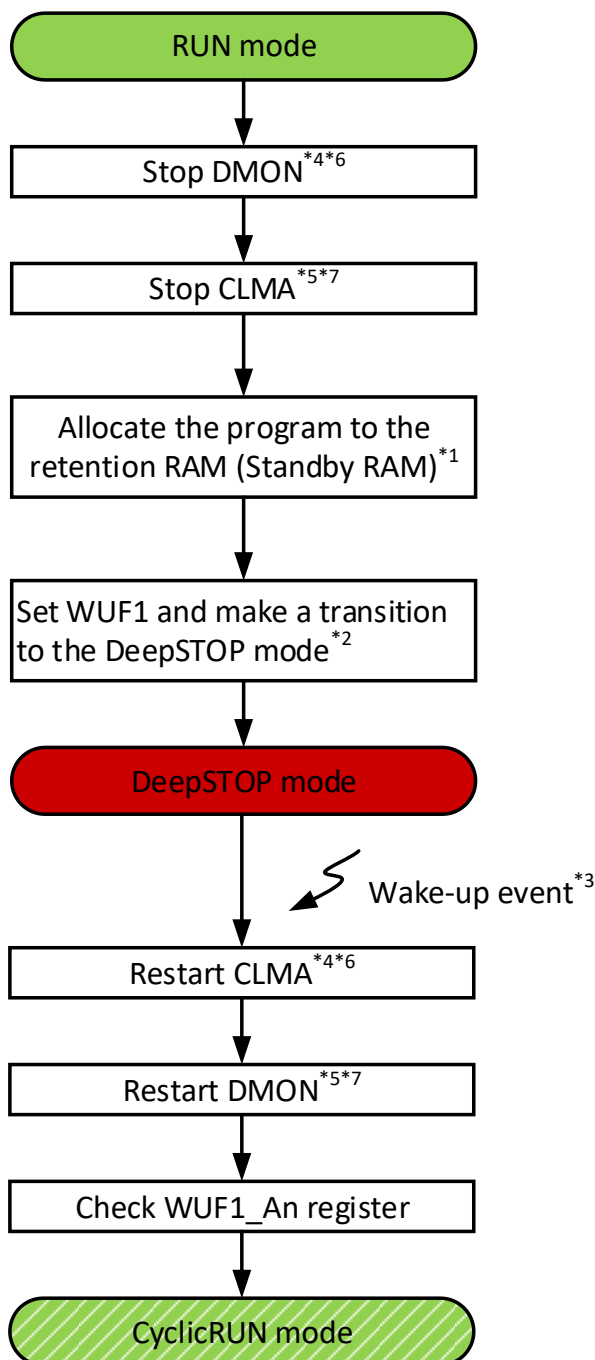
RUN mode

Stop DMON$^{*4*6}$

Stop CLMA$^{*5*7}$

Allocate the program to the retention RAM (Standby RAM)$^{*1}$

Set WUF1 and make a transition to the DeepSTOP mode$^{*2}$

DeepSTOP mode

Wake-up event$^{*3}$

Restart CLMA$^{*4*6}$

Restart DMON$^{*5*7}$

Check WUF1_An register

CyclicRUN mode